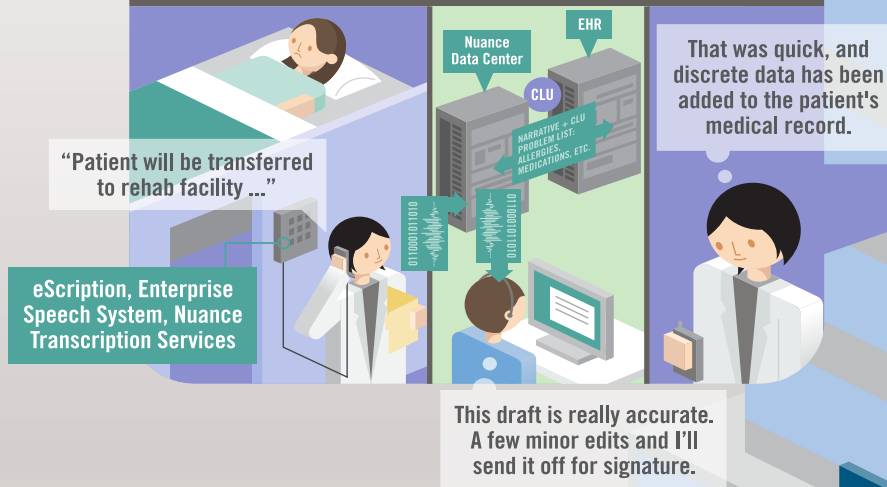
Nuance Data Center

EHR

CLU

NARRATIVE + CLU PROBLEM LIST, ALLERGIES, MEDICATIONS, ETC.

That was quick, and discrete data has been added to the patient's medical record.

"Patient will be transferred to rehab facility ..."

0110001011010

0110001011010

eScription, Enterprise Speech System, Nuance Transcription Services

This draft is really accurate. A few minor edits and I'll send it off for signature.